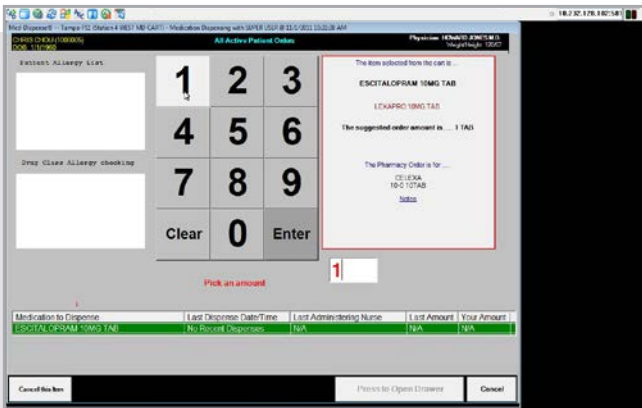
10.232.179.102:581

Med-Dispense® -- Tampa FS2 (Station 4 WEST MD CART) -- Medication Dispensing with SUPER USER @ 11/1/2011 10:21:38 AM

CHRIS CHOU (100005)
DOB: 1/1/1960

All Active Patient Orders

Physician: HOWARD JONES M.D.
Weight/Height: 120/67

Patient Allergy List

Drug Class Allergy checking

| 1 | 2 | 3 |
|---|---|---|
| 4 | 5 | 6 |
| 7 | 8 | 9 |
| Clear | 0 | Enter |

The item selected from the cart is ....

ESCITALOPRAM 10MG TAB

LEXAPRO 10MG TAB

The suggested order amount is ..... 1 TAB

The Pharmacy Order is for ....

CELEXA
10-0 10TAB

Notes

1

Pick an amount

| Medication to Dispense | Last Dispense Date/Time | Last Administering Nurse | Last Amount | Your Amount |
|---|---|---|---|---|
| ESCITALOPRAM 10MG TAB | No Recent Dispenses | N/A | N/A | N/A |

Cancel this Item

Press to Open Drawer

Cancel